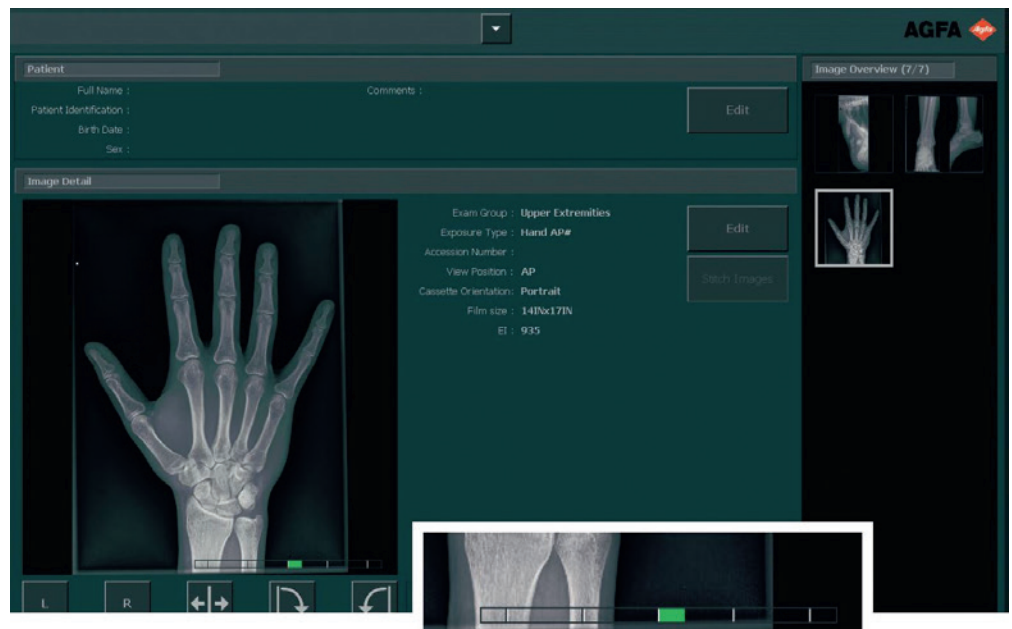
AGFA Agfa

Patient

Full Name :
Patient Identification :
Birth Date :
Sex :

Comments :

Edit

Image Overview (7/7)

Image Detail

Exam Group : Upper Extremities
Exposure Type : Hand AP#
Accession Number :
View Position : AP
Cassette Orientation: Portrait
Film size : 14INx17IN
EI : 935

Edit

Stitch Images

L

R